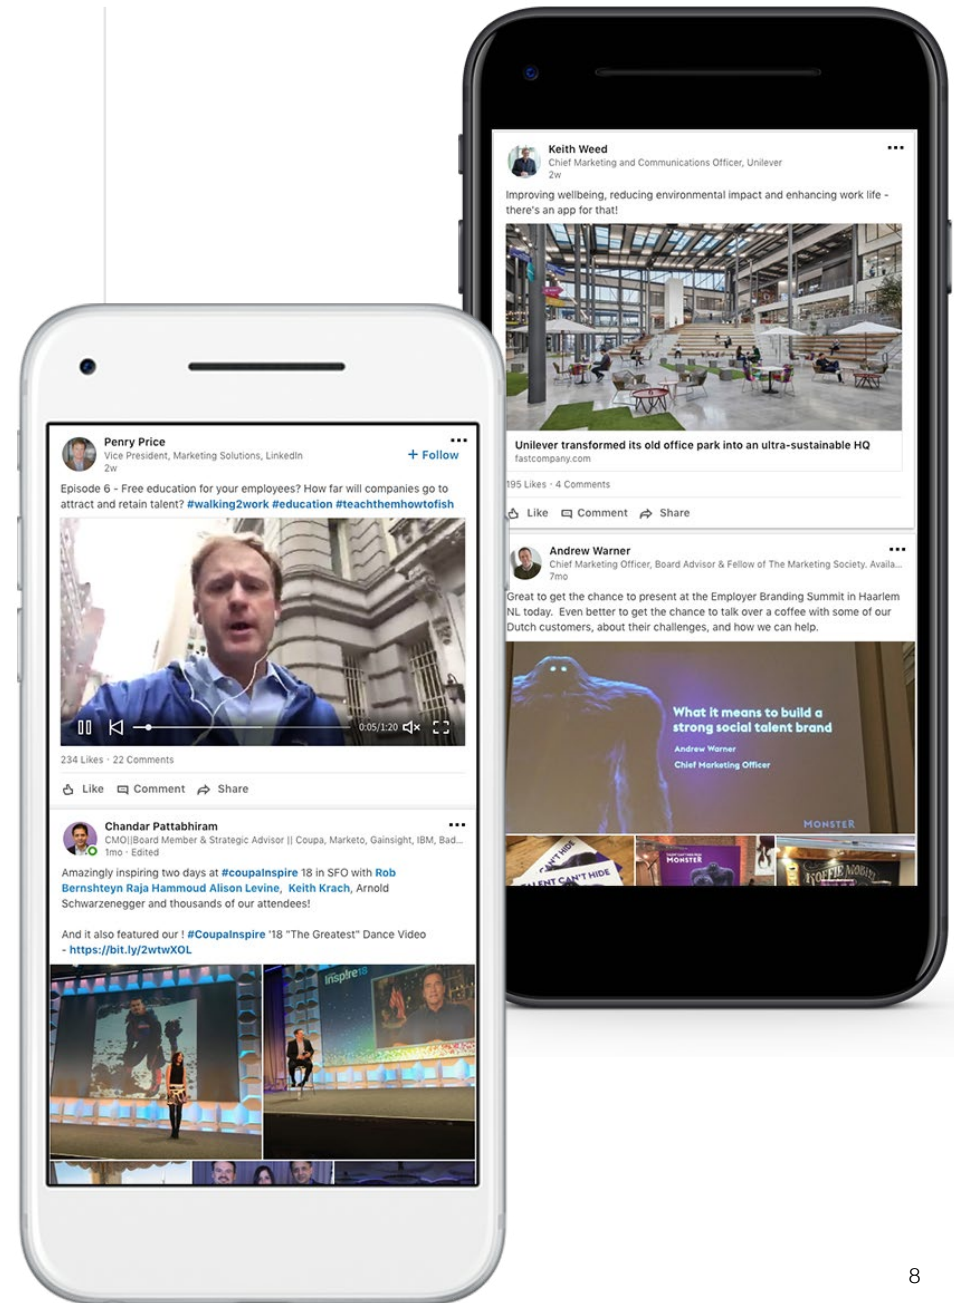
Keith Weed
Chief Marketing and Communications Officer, Unilever
2w

Improving wellbeing, reducing environmental impact and enhancing work life - there's an app for that!

Unilever transformed its old office park into an ultra-sustainable HQ
fastcompany.com

195 Likes · 4 Comments

Like Comment Share

Andrew Warner
Chief Marketing Officer, Board Advisor & Fellow of The Marketing Society. Availa...
7mo

Great to get the chance to present at the Employer Branding Summit in Haarlem NL today. Even better to get the chance to talk over a coffee with some of our Dutch customers, about their challenges, and how we can help.

What it means to build a strong social talent brand
Andrew Warner
Chief Marketing Officer
MONSTER

Penry Price
Vice President, Marketing Solutions, LinkedIn
2w
+ Follow

Episode 6 - Free education for your employees? How far will companies go to attract and retain talent? #walking2work #education #teachthemhowtofish

0:05/1:20

234 Likes · 22 Comments

Like Comment Share

Chandar Pattabhiram
CMO||Board Member & Strategic Advisor || Coupa, Marketo, Gainsight, IBM, Bad...
1mo · Edited

Amazingly inspiring two days at #coupaInspire 18 in SFO with Rob Bernshteyn Raja Hammoud Alison Levine, Keith Krach, Arnold Schwarzenegger and thousands of our attendees!

And it also featured our ! #CoupaInspire '18 "The Greatest" Dance Video - https://bit.ly/2wtwXOL

8